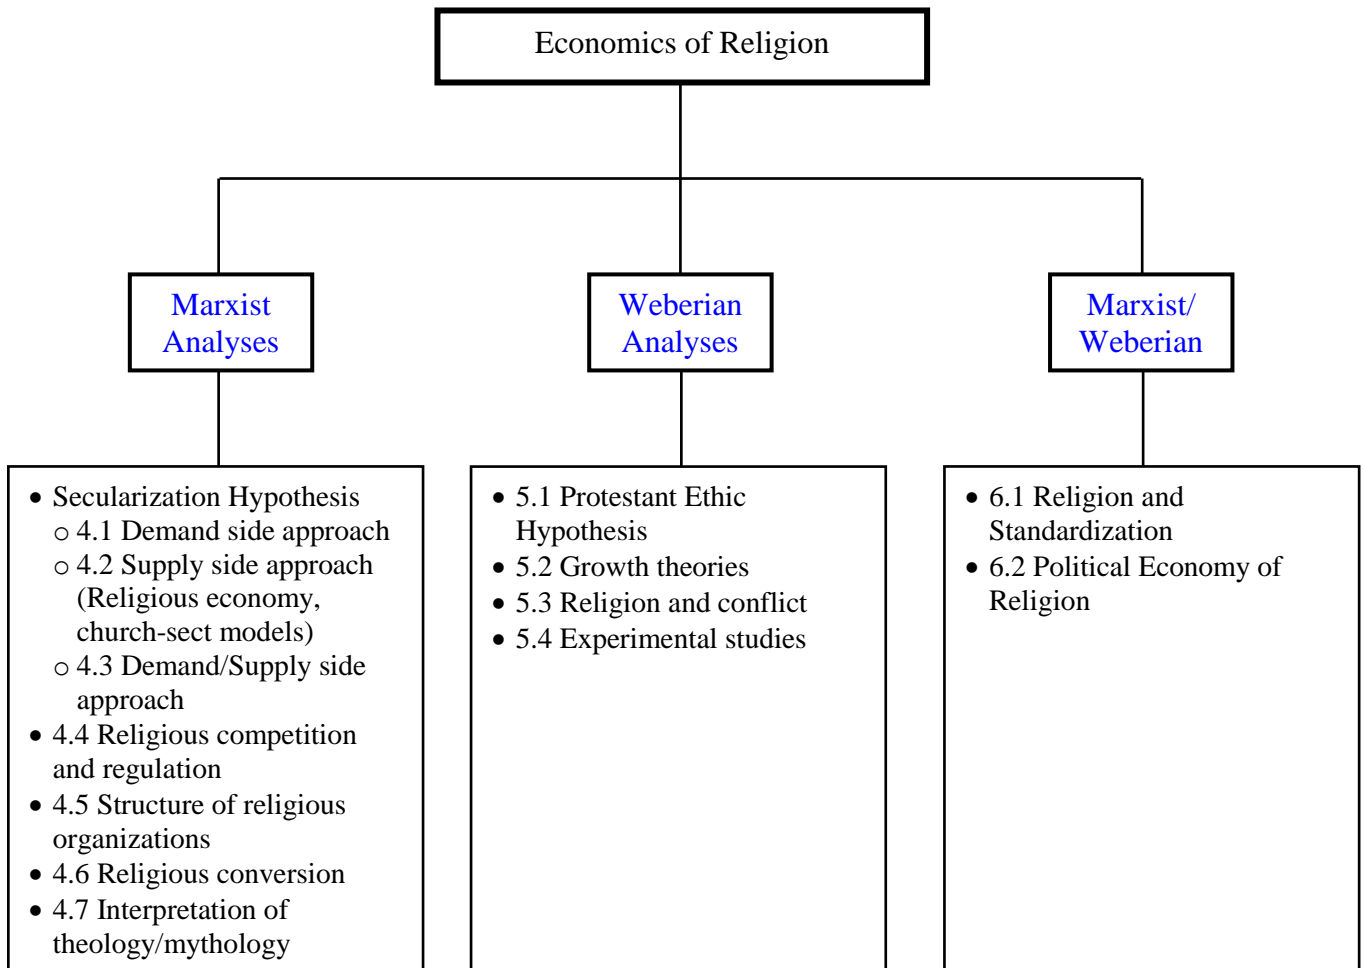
Economics of Religion

Marxist Analyses

Weberian Analyses

Marxist/ Weberian

- Secularization Hypothesis
  - 4.1 Demand side approach
  - 4.2 Supply side approach (Religious economy, church-sect models)
  - 4.3 Demand/Supply side approach
- 4.4 Religious competition and regulation
- 4.5 Structure of religious organizations
- 4.6 Religious conversion
- 4.7 Interpretation of theology/mythology

- 5.1 Protestant Ethic Hypothesis
- 5.2 Growth theories
- 5.3 Religion and conflict
- 5.4 Experimental studies

- 6.1 Religion and Standardization
- 6.2 Political Economy of Religion